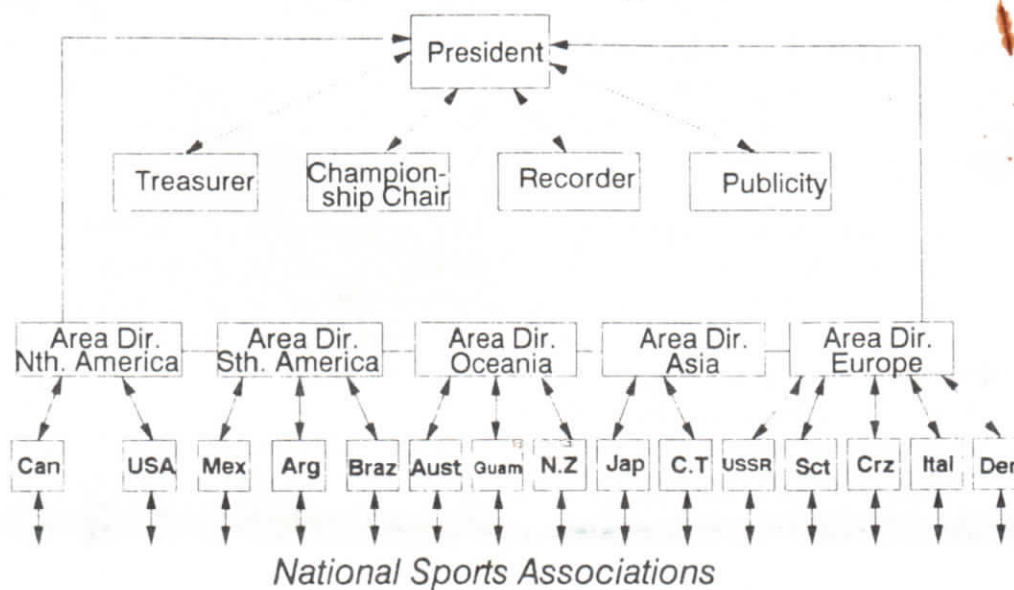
President

Treasurer

Championship Chair

Recorder

Publicity

Area Dir. Nth. America

Area Dir. Sth. America

Area Dir. Oceania

Area Dir. Asia

Area Dir. Europe

Can

USA

Mex

Arg

Braz

Aust

Guam

N.Z

Jap

C.T

USSR

Sct

Crz

Ital

Den

National Sports Associations